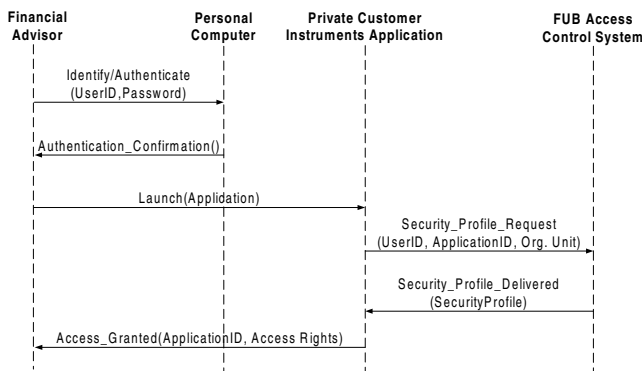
Financial Advisor

Personal Computer

Private Customer Instruments Application

FUB Access Control System

Identify/Authenticate (UserID,Password)

Authentication_Confirmation()

Launch(Application)

Security_Profile_Request (UserID, ApplicationID, Org. Unit)

Security_Profile_Delivered (SecurityProfile)

Access_Granted(ApplicationID, Access Rights)